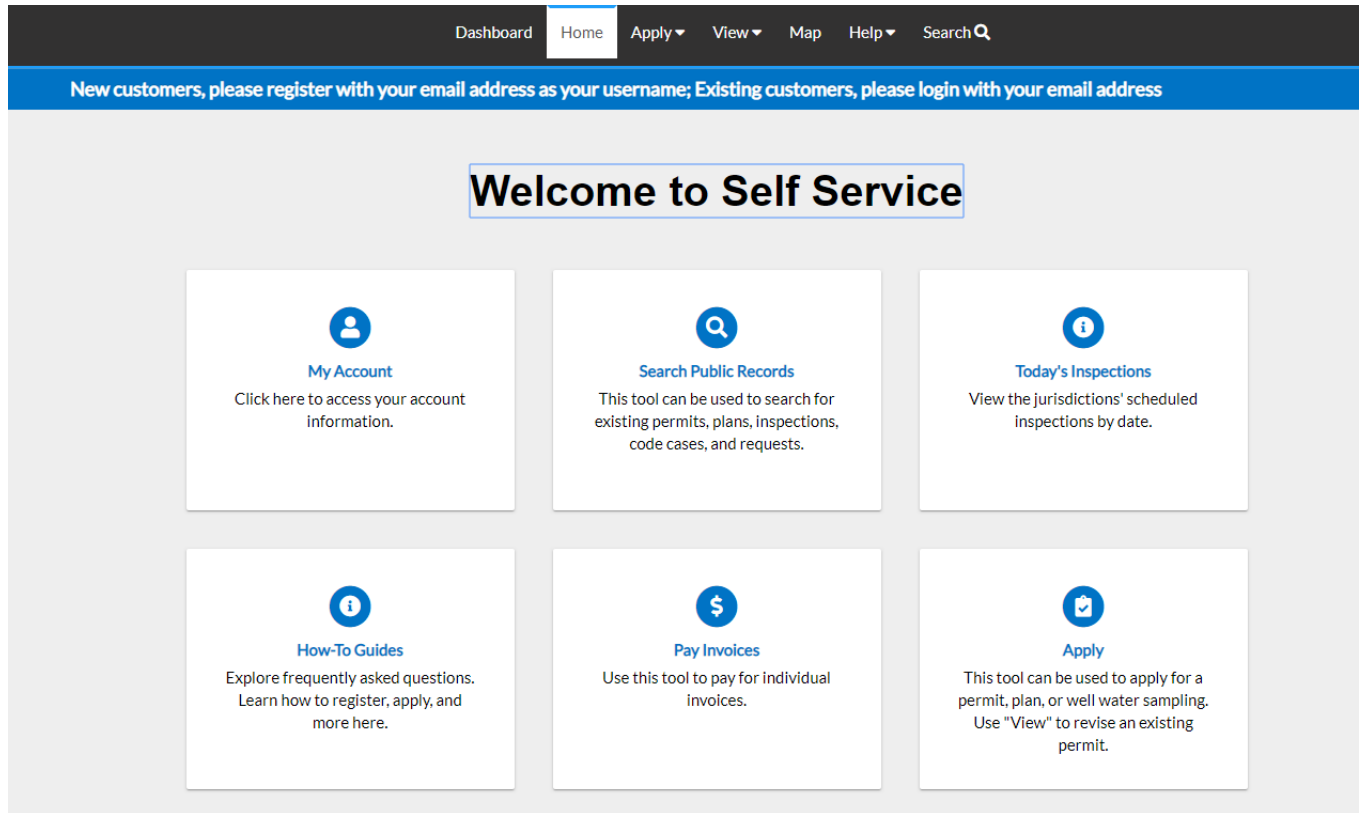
Dashboard Home Apply View Map Help Search

New customers, please register with your email address as your username; Existing customers, please login with your email address

# Welcome to Self Service

My Account
Click here to access your account information.

Search Public Records
This tool can be used to search for existing permits, plans, inspections, code cases, and requests.

Today's Inspections
View the jurisdictions' scheduled inspections by date.

How-To Guides
Explore frequently asked questions. Learn how to register, apply, and more here.

Pay Invoices
Use this tool to pay for individual invoices.

Apply
This tool can be used to apply for a permit, plan, or well water sampling. Use "View" to revise an existing permit.